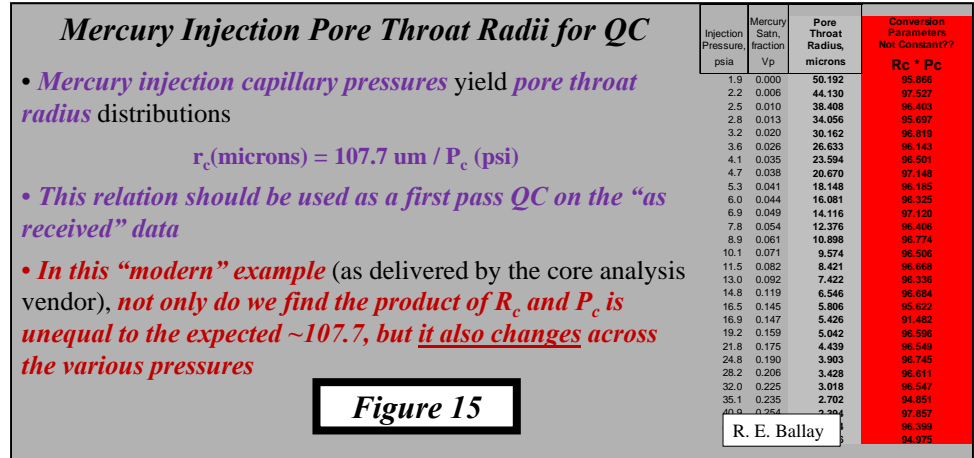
Mercury Injection Pore Throat Radii for QC

• Mercury injection capillary pressures yield pore throat radius distributions

$r_c$(microns) = 107.7 um / $P_c$ (psi)

• This relation should be used as a first pass QC on the "as received" data

• In this "modern" example (as delivered by the core analysis vendor), not only do we find the product of $R_c$ and $P_c$ is unequal to the expected ~107.7, but it also changes across the various pressures

Figure 15

| Injection Pressure, psia | Mercury Satn, fraction Vp | Pore Throat Radius, microns | Conversion Parameters Not Constant?? Rc * Pc |
|---|---|---|---|
| 1.9 | 0.000 | 50.192 | 95.866 |
| 2.2 | 0.006 | 44.130 | 97.527 |
| 2.5 | 0.010 | 38.408 | 96.403 |
| 2.8 | 0.013 | 34.056 | 95.697 |
| 3.2 | 0.020 | 30.162 | 96.819 |
| 3.6 | 0.026 | 26.633 | 96.143 |
| 4.1 | 0.035 | 23.594 | 96.501 |
| 4.7 | 0.038 | 20.670 | 97.148 |
| 5.3 | 0.041 | 18.148 | 96.185 |
| 6.0 | 0.044 | 16.081 | 96.325 |
| 6.9 | 0.049 | 14.116 | 97.120 |
| 7.8 | 0.054 | 12.376 | 96.406 |
| 8.9 | 0.061 | 10.898 | 96.774 |
| 10.1 | 0.071 | 9.574 | 96.506 |
| 11.5 | 0.082 | 8.421 | 96.668 |
| 13.0 | 0.092 | 7.422 | 96.336 |
| 14.8 | 0.119 | 6.546 | 96.684 |
| 16.5 | 0.145 | 5.806 | 95.622 |
| 16.9 | 0.147 | 5.426 | 91.482 |
| 19.2 | 0.159 | 5.042 | 96.596 |
| 21.8 | 0.175 | 4.439 | 96.549 |
| 24.8 | 0.190 | 3.903 | 96.745 |
| 28.2 | 0.206 | 3.428 | 96.611 |
| 32.0 | 0.225 | 3.018 | 96.547 |
| 35.1 | 0.235 | 2.702 | 94.851 |
| 40.9 | 0.254 | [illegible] | 97.857 |
| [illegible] | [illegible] | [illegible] | 96.399 |
| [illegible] | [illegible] | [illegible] | 94.975 |

R. E. Ballay